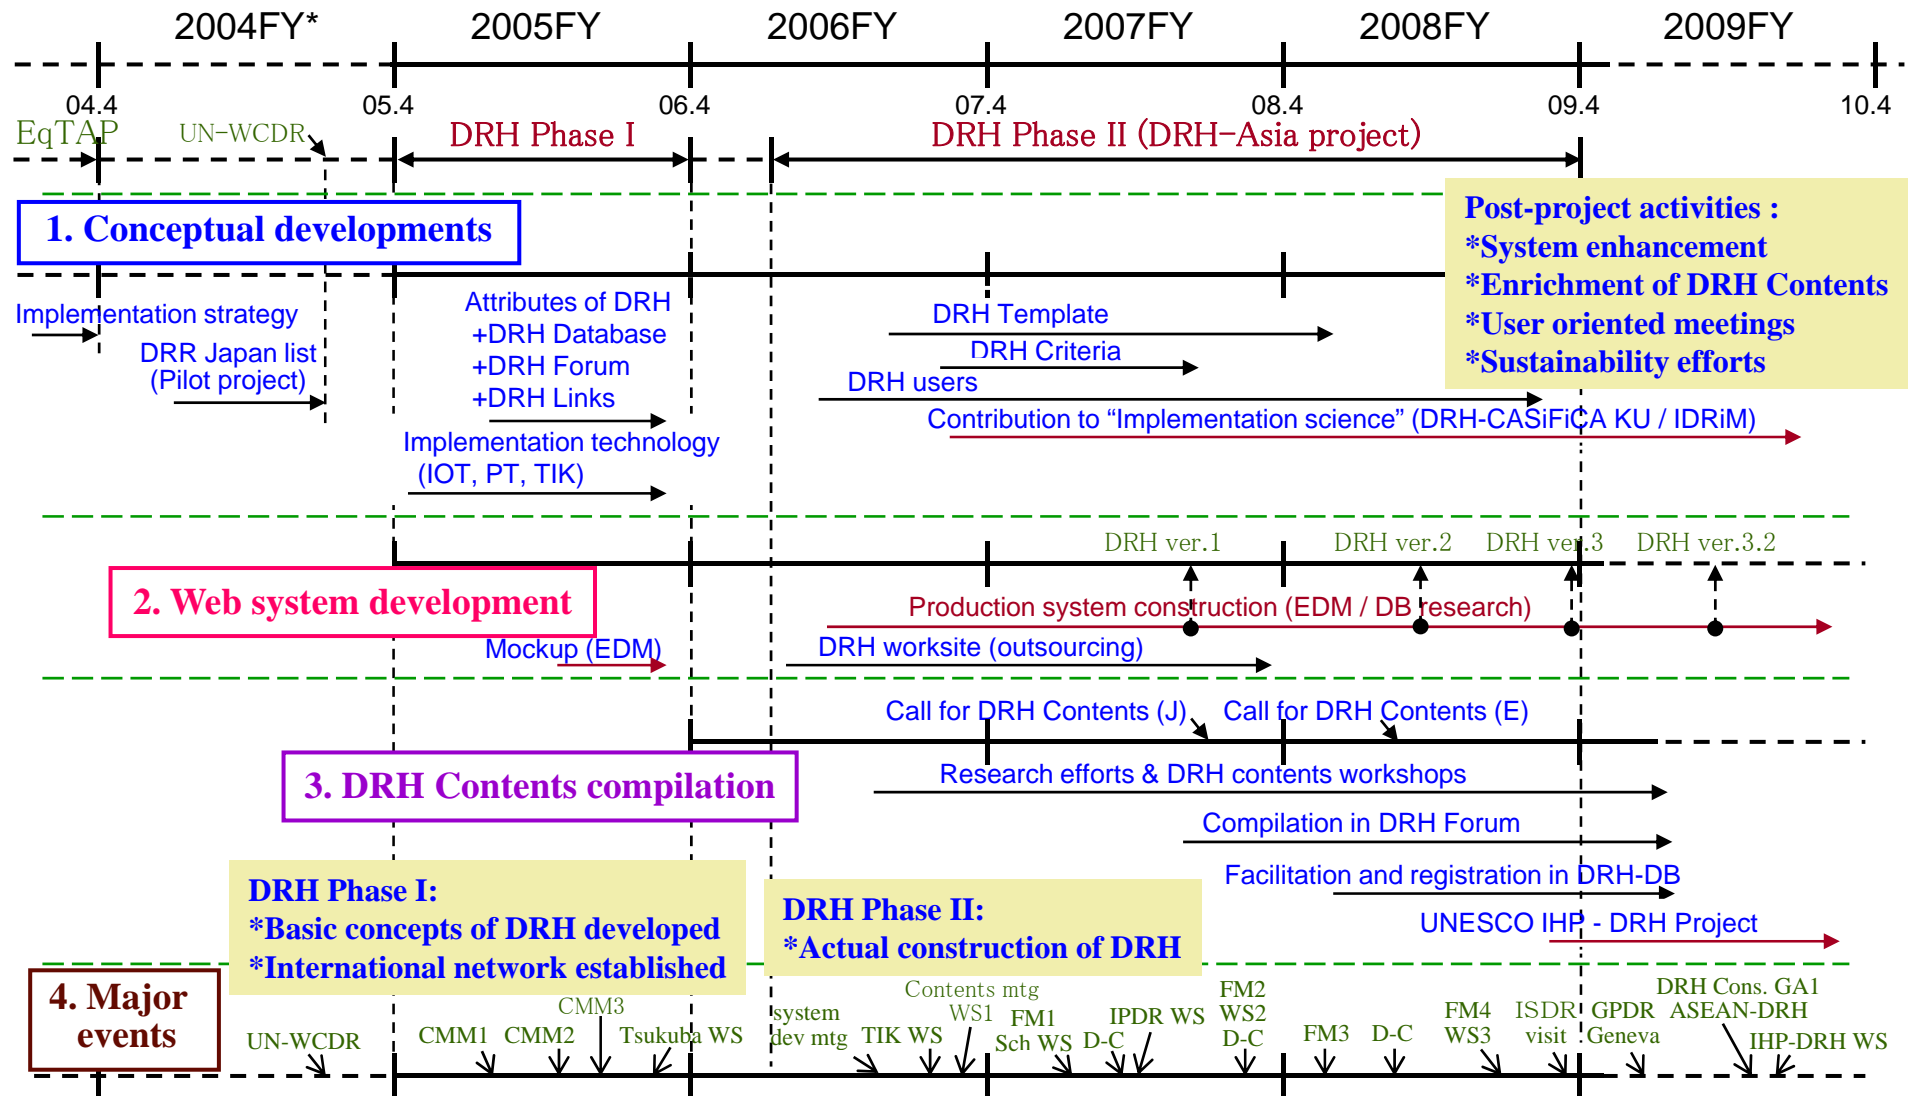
2004FY* 2005FY 2006FY 2007FY 2008FY 2009FY

04.4 05.4 06.4 07.4 08.4 09.4 10.4

EqTAP UN-WCDR DRH Phase I DRH Phase II (DRH-Asia project)

1. Conceptual developments

Post-project activities :
*System enhancement
*Enrichment of DRH Contents
*User oriented meetings
*Sustainability efforts

Implementation strategy
DRR Japan list
(Pilot project)
Attributes of DRH
+DRH Database
+DRH Forum
+DRH Links
Implementation technology
(IOT, PT, TIK)
DRH Template
DRH Criteria
DRH users
Contribution to "Implementation science" (DRH-CASiFiCA KU / IDRiM)

2. Web system development

DRH ver.1 DRH ver.2 DRH ver.3 DRH ver.3.2
Production system construction (EDM / DB research)
Mockup (EDM)
DRH worksite (outsourcing)

Call for DRH Contents (J) Call for DRH Contents (E)

3. DRH Contents compilation

Research efforts & DRH contents workshops
Compilation in DRH Forum
Facilitation and registration in DRH-DB
UNESCO IHP - DRH Project

DRH Phase I:
*Basic concepts of DRH developed
*International network established

DRH Phase II:
*Actual construction of DRH

4. Major events

UN-WCDR CMM1 CMM2 CMM3 Tsukuba WS system dev mtg TIK WS Contents mtg WS1 FM1 Sch WS D-C IPDR WS FM2 WS2 D-C FM3 D-C FM4 WS3 ISDR visit GPDR Geneva DRH Cons. GA1 ASEAN-DRH IHP-DRH WS